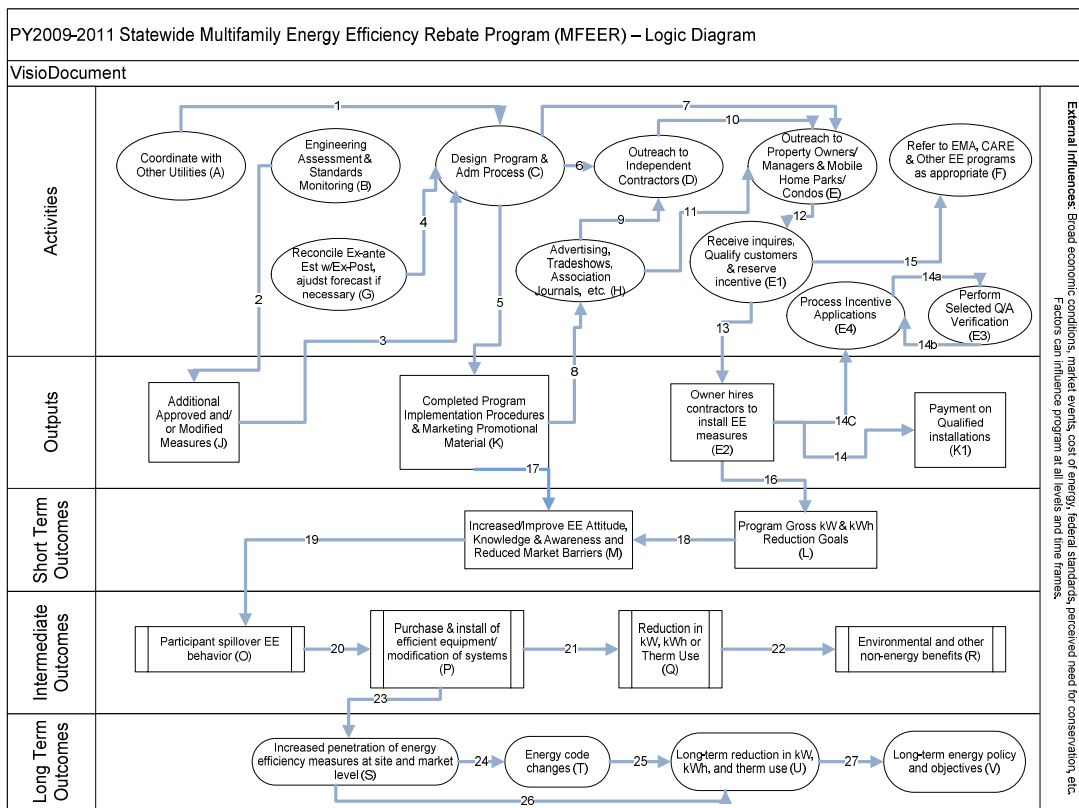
PY2009-2011 Statewide Multifamily Energy Efficiency Rebate Program (MFEER) – Logic Diagram

VisioDocument

Activities

Coordinate with Other Utilities (A)

Engineering Assessment & Standards Monitoring (B)

Design Program & Adm Process (C)

Outreach to Independent Contractors (D)

Outreach to Property Owners/ Managers & Mobile Home Parks/ Condos (E)

Refer to EMA, CARE & Other EE programs as appropriate (F)

Reconcile Ex-ante Est w/Ex-Post, ajudst forecast if necessary (G)

Advertising, Tradeshows, Association Journals, etc. (H)

Receive inquires, Qualify customers & reserve incentive (E1)

Process Incentive Applications (E4)

Perform Selected Q/A Verification (E3)

1 2 3 4 5 6 7 8 9 10 11 12 13 14a 14b 15

Outputs

Additional Approved and/ or Modified Measures (J)

Completed Program Implementation Procedures & Marketing Promotional Material (K)

Owner hires contractors to install EE measures (E2)

Payment on Qualified installations (K1)

14C 14 16 17

Short Term Outcomes

Increased/Improve EE Attitude, Knowledge & Awareness and Reduced Market Barriers (M)

Program Gross kW & kWh Reduction Goals (L)

18 19

Intermediate Outcomes

Participant spillover EE behavior (O)

Purchase & install of efficient equipment/ modification of systems (P)

Reduction in kW, kWh or Therm Use (Q)

Environmental and other non-energy benefits (R)

20 21 22 23

Long Term Outcomes

Increased penetration of energy efficiency measures at site and market level (S)

Energy code changes (T)

Long-term reduction in kW, kWh, and therm use (U)

Long-term energy policy and objectives (V)

24 25 26 27

External Influences: Broad economic conditions, market events, cost of energy, federal standards, perceived need for conservation, etc. Factors can influence program at all levels and time frames.